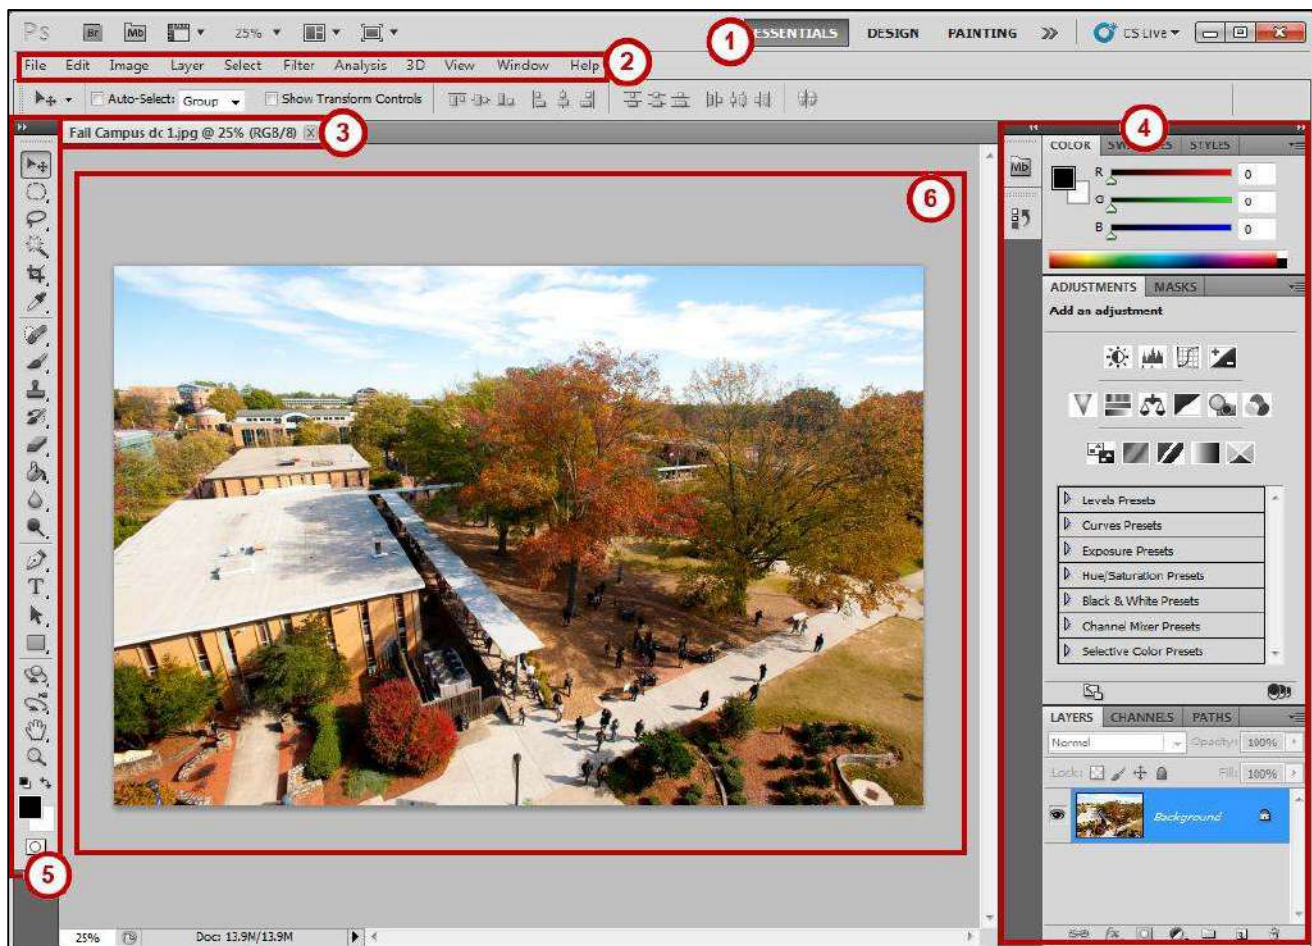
Ps Br Mb 25% ESSENTIALS DESIGN PAINTING » CS Live

1

File Edit Image Layer Select Filter Analysis 3D View Window Help 2

Auto-Select: Group Show Transform Controls

Fall Campus dc 1.jpg @ 25% (RGB/8) 3

4

6

COLOR SW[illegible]ES STYLES

R 0

G 0

B 0

ADJUSTMENTS MASKS

Add an adjustment

Levels Presets

Curves Presets

Exposure Presets

Hue/Saturation Presets

Black & White Presets

Channel Mixer Presets

Selective Color Presets

LAYERS CHANNELS PATHS

Normal Opacity: 100%

Lock: Fill: 100%

Background

5

25% Doc: 13.9M/13.9M